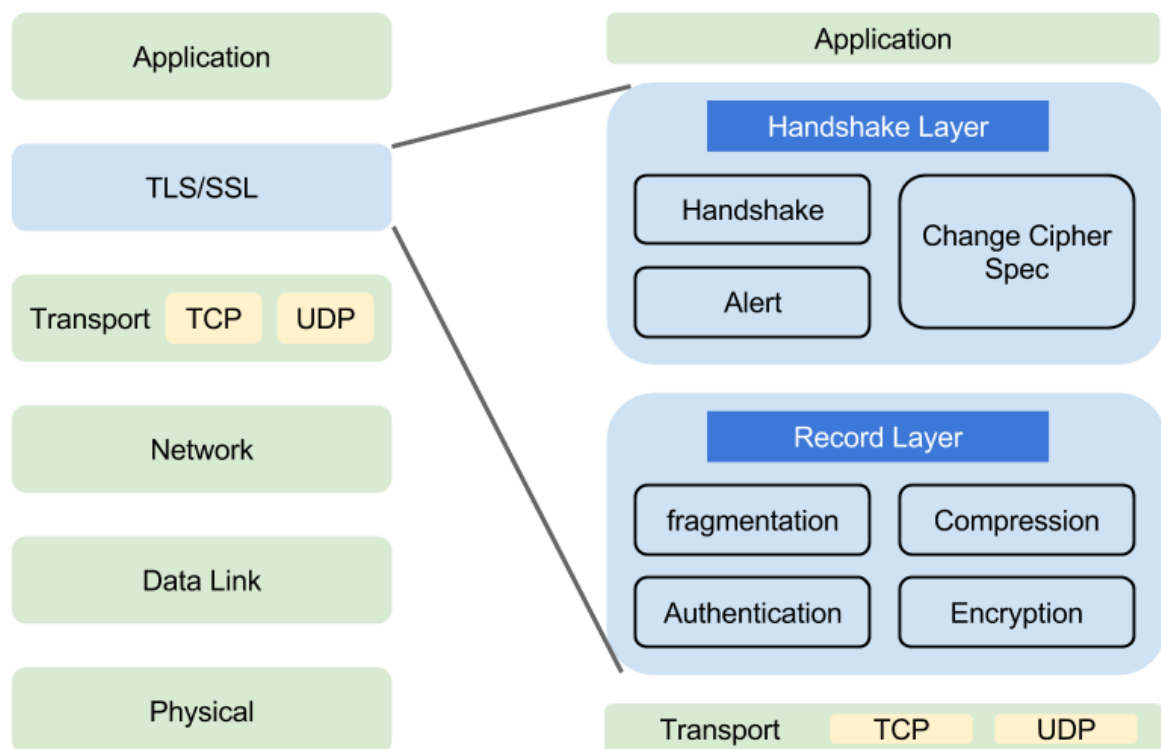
Application

TLS/SSL

Transport TCP UDP

Network

Data Link

Physical

Application

Handshake Layer

Handshake

Alert

Change Cipher Spec

Record Layer

fragmentation

Compression

Authentication

Encryption

Transport TCP UDP